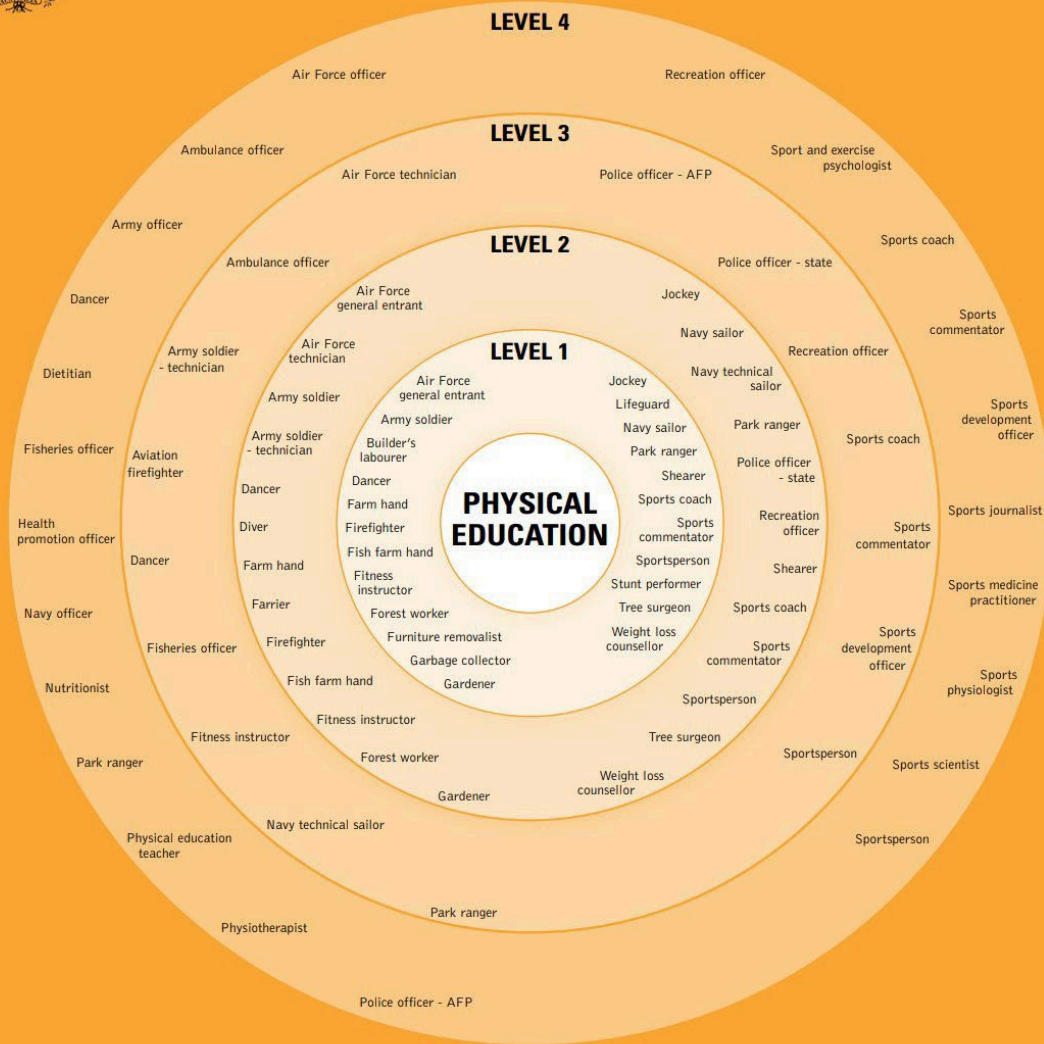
LEVEL 4

Air Force officer
Recreation officer
Ambulance officer
Sport and exercise psychologist
Army officer
Sports coach
Dancer
Sports commentator
Dietitian
Sports development officer
Fisheries officer
Sports journalist
Health promotion officer
Sports medicine practitioner
Navy officer
Sports physiologist
Nutritionist
Sports scientist
Park ranger
Sportsperson
Physical education teacher
Physiotherapist
Police officer - AFP

LEVEL 3

Air Force technician
Police officer - AFP
Ambulance officer
Police officer - state
Army soldier - technician
Recreation officer
Aviation firefighter
Sports coach
Dancer
Sports commentator
Fisheries officer
Sports development officer
Fitness instructor
Sportsperson
Navy technical sailor
Park ranger

LEVEL 2

Air Force general entrant
Jockey
Air Force technician
Navy sailor
Army soldier
Navy technical sailor
Army soldier - technician
Park ranger
Dancer
Police officer - state
Diver
Recreation officer
Farm hand
Shearer
Farrier
Sports coach
Firefighter
Sports commentator
Fish farm hand
Sportsperson
Fitness instructor
Tree surgeon
Forest worker
Weight loss counsellor
Gardener

LEVEL 1

Air Force general entrant
Jockey
Army soldier
Lifeguard
Builder's labourer
Navy sailor
Park ranger
Dancer
Shearer
Farm hand
Sports coach
Firefighter
Sports commentator
Fish farm hand
Sportsperson
Fitness instructor
Stunt performer
Forest worker
Tree surgeon
Furniture removalist
Weight loss counsellor
Garbage collector
Gardener

PHYSICAL EDUCATION